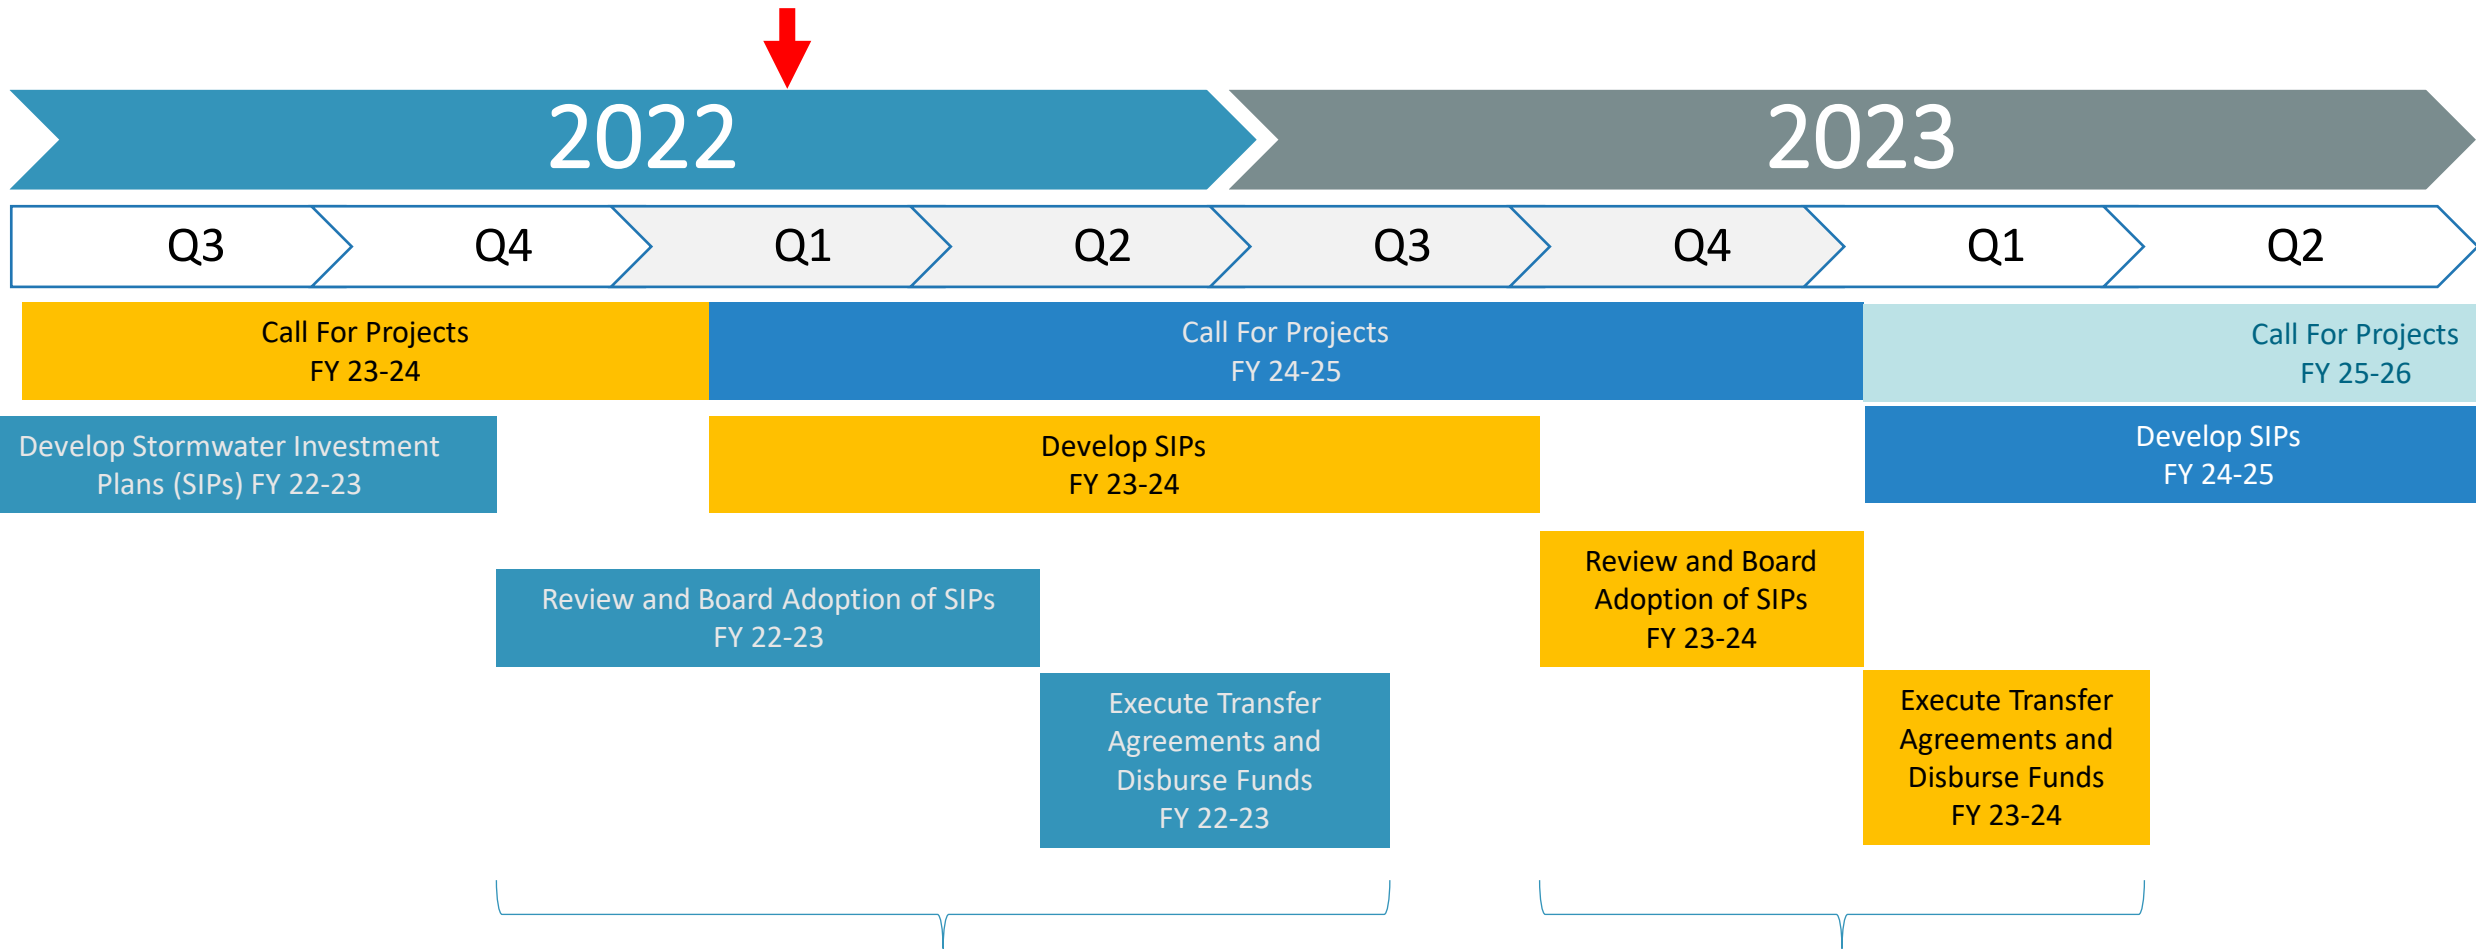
2022

2023

Q3
Q4
Q1
Q2
Q3
Q4
Q1
Q2

Call For Projects
FY 23-24

Call For Projects
FY 24-25

Call For Projects
FY 25-26

Develop Stormwater Investment Plans (SIPs) FY 22-23

Develop SIPs
FY 23-24

Develop SIPs
FY 24-25

Review and Board Adoption of SIPs
FY 22-23

Review and Board Adoption of SIPs
FY 23-24

Execute Transfer Agreements and Disburse Funds
FY 22-23

Execute Transfer Agreements and Disburse Funds
FY 23-24